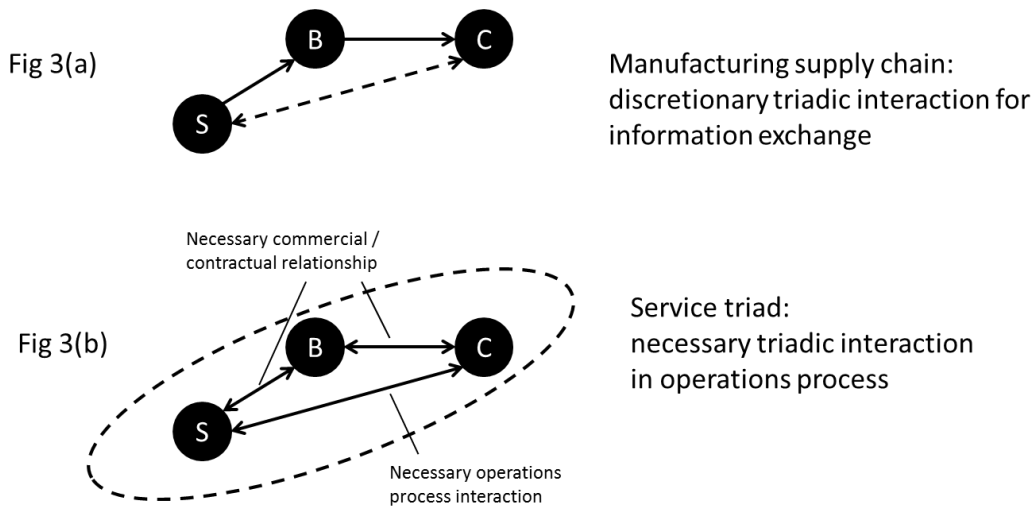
Fig 3(a)

B

C

S

Manufacturing supply chain: discretionary triadic interaction for information exchange

Necessary commercial / contractual relationship

Fig 3(b)

B

C

S

Service triad: necessary triadic interaction in operations process

Necessary operations process interaction